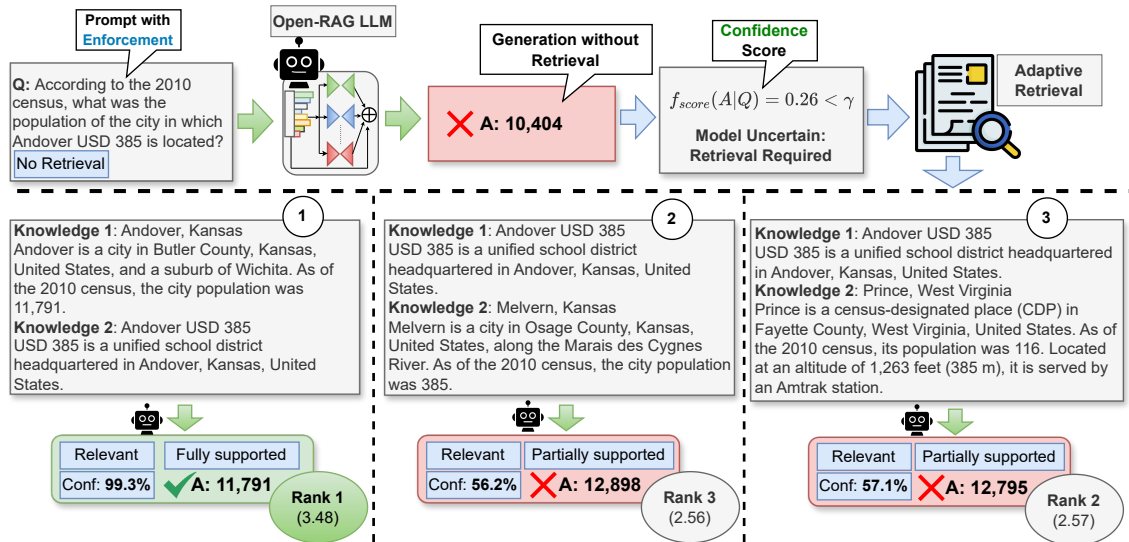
Prompt with Enforcement

Q: According to the 2010 census, what was the population of the city in which Andover USD 385 is located?

No Retrieval

Open-RAG LLM

Generation without Retrieval

A: 10,404

Confidence Score

$f_{score}(A|Q) = 0.26 < \gamma$

Model Uncertain: Retrieval Required

Adaptive Retrieval

1

Knowledge 1: Andover, Kansas
Andover is a city in Butler County, Kansas, United States, and a suburb of Wichita. As of the 2010 census, the city population was 11,791.
Knowledge 2: Andover USD 385
USD 385 is a unified school district headquartered in Andover, Kansas, United States.

| Relevant | Fully supported |
|---|---|
| Conf: 99.3% | A: 11,791 |

Rank 1
(3.48)

2

Knowledge 1: Andover USD 385
USD 385 is a unified school district headquartered in Andover, Kansas, United States.
Knowledge 2: Melvern, Kansas
Melvern is a city in Osage County, Kansas, United States, along the Marais des Cygnes River. As of the 2010 census, the city population was 385.

| Relevant | Partially supported |
|---|---|
| Conf: 56.2% | A: 12,898 |

Rank 3
(2.56)

3

Knowledge 1: Andover USD 385
USD 385 is a unified school district headquartered in Andover, Kansas, United States.
Knowledge 2: Prince, West Virginia
Prince is a census-designated place (CDP) in Fayette County, West Virginia, United States. As of the 2010 census, its population was 116. Located at an altitude of 1,263 feet (385 m), it is served by an Amtrak station.

| Relevant | Partially supported |
|---|---|
| Conf: 57.1% | A: 12,795 |

Rank 2
(2.57)